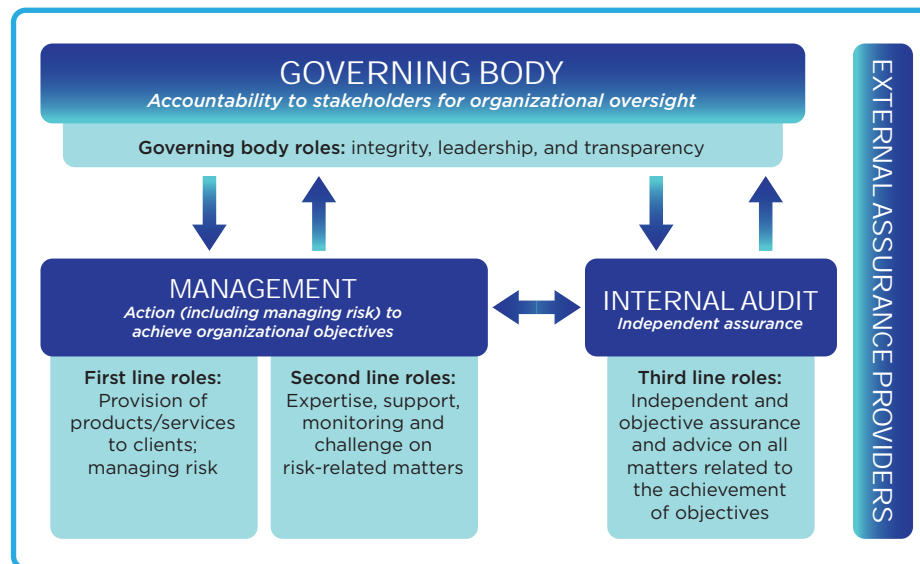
GOVERNING BODY
Accountability to stakeholders for organizational oversight

Governing body roles: integrity, leadership, and transparency

MANAGEMENT
Action (including managing risk) to achieve organizational objectives

First line roles:
Provision of products/services to clients; managing risk

Second line roles:
Expertise, support, monitoring and challenge on risk-related matters

INTERNAL AUDIT
Independent assurance

Third line roles:
Independent and objective assurance and advice on all matters related to the achievement of objectives

EXTERNAL ASSURANCE PROVIDERS